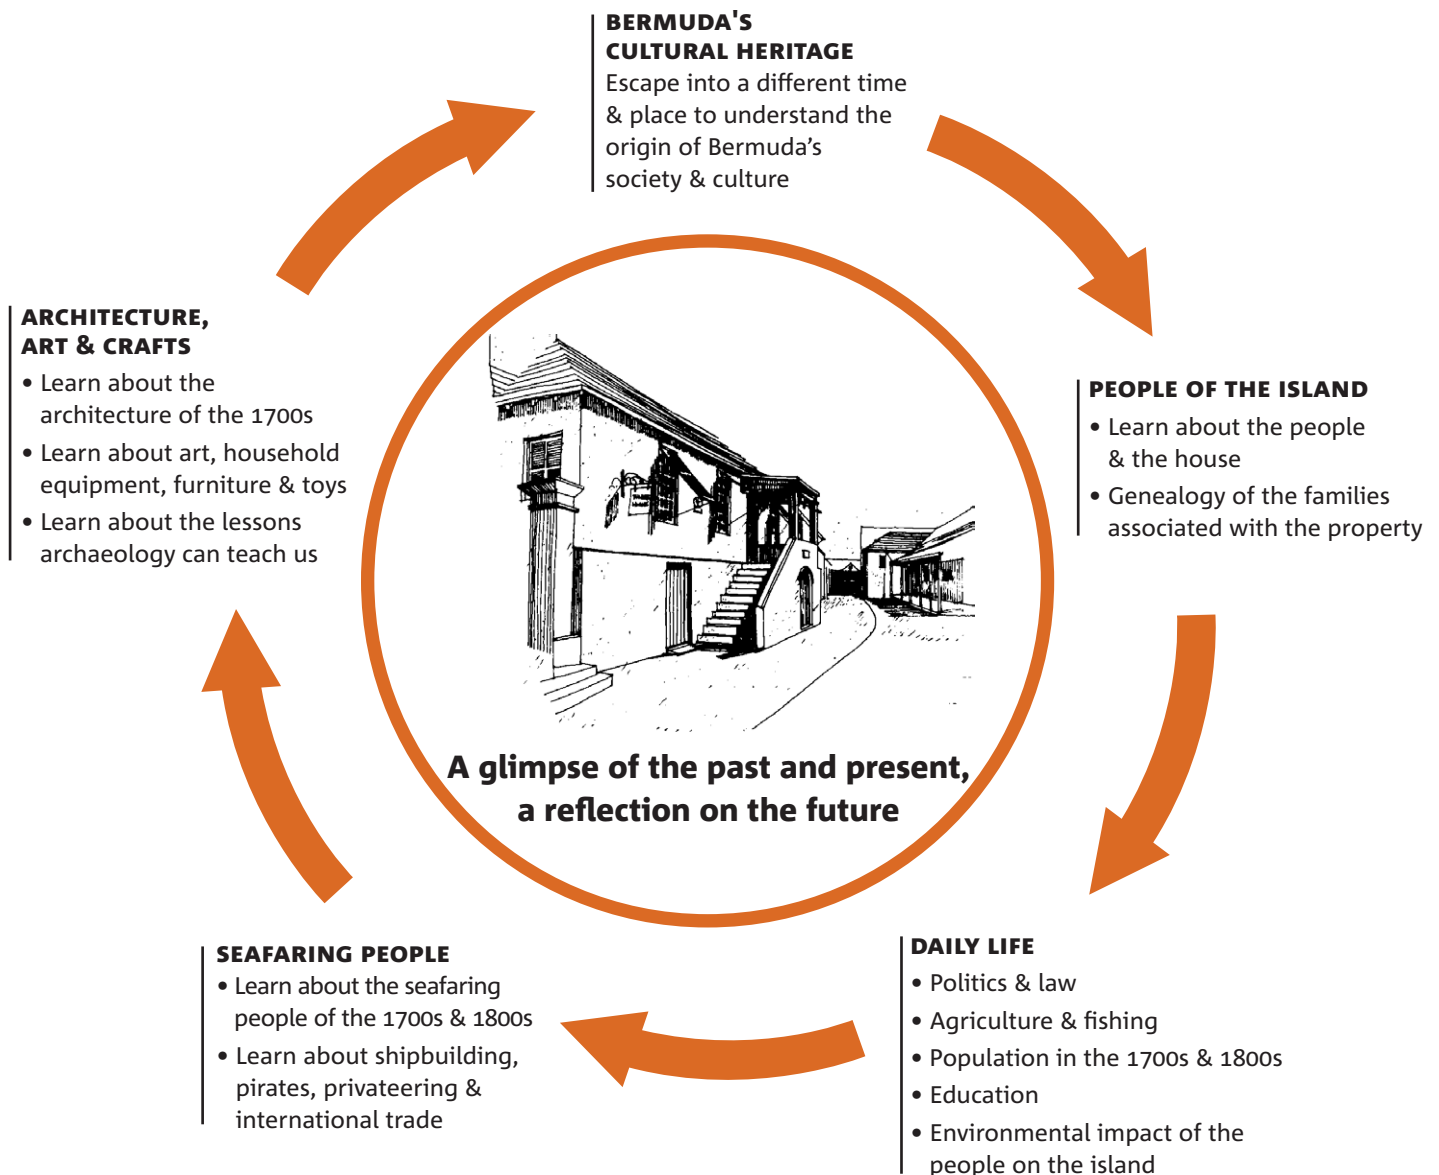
BERMUDA'S CULTURAL HERITAGE
Escape into a different time & place to understand the origin of Bermuda's society & culture

PEOPLE OF THE ISLAND
• Learn about the people & the house
• Genealogy of the families associated with the property

DAILY LIFE
• Politics & law
• Agriculture & fishing
• Population in the 1700s & 1800s
• Education
• Environmental impact of the people on the island

SEAFARING PEOPLE
• Learn about the seafaring people of the 1700s & 1800s
• Learn about shipbuilding, pirates, privateering & international trade

ARCHITECTURE, ART & CRAFTS
• Learn about the architecture of the 1700s
• Learn about art, household equipment, furniture & toys
• Learn about the lessons archaeology can teach us

A glimpse of the past and present, a reflection on the future